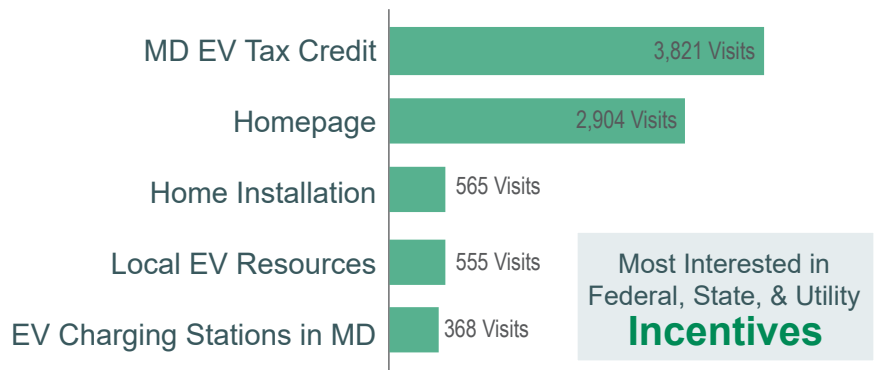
MD EV Tax Credit
3,821 Visits

Homepage
2,904 Visits

Home Installation
565 Visits

Local EV Resources
555 Visits

EV Charging Stations in MD
368 Visits

Most Interested in Federal, State, & Utility
Incentives